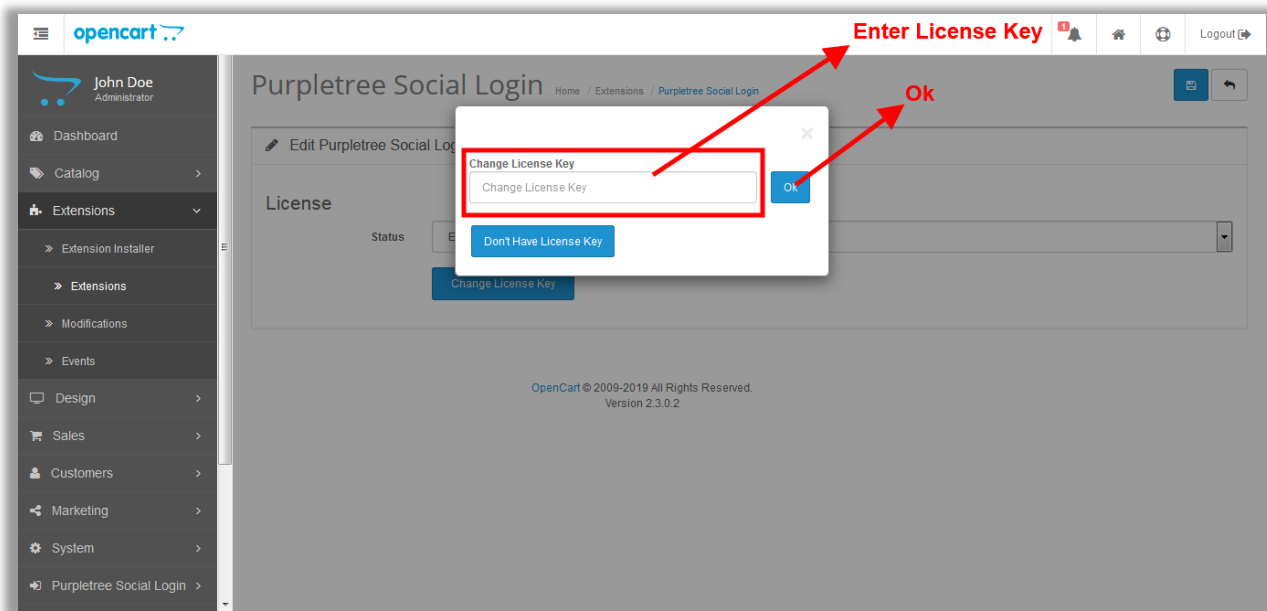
opencart

Enter License Key

1

Logout

John Doe
Administrator

Dashboard
Catalog
Extensions
Extension Installer
Extensions
Modifications
Events
Design
Sales
Customers
Marketing
System
Purpletree Social Login

Purpletree Social Login Home / Extensions / Purpletree Social Login

Ok

Edit Purpletree Social Log

License

Status E

Change License Key

Change License Key

Change License Key

Ok

Don't Have License Key

OpenCart © 2009-2019 All Rights Reserved.
Version 2.3.0.2